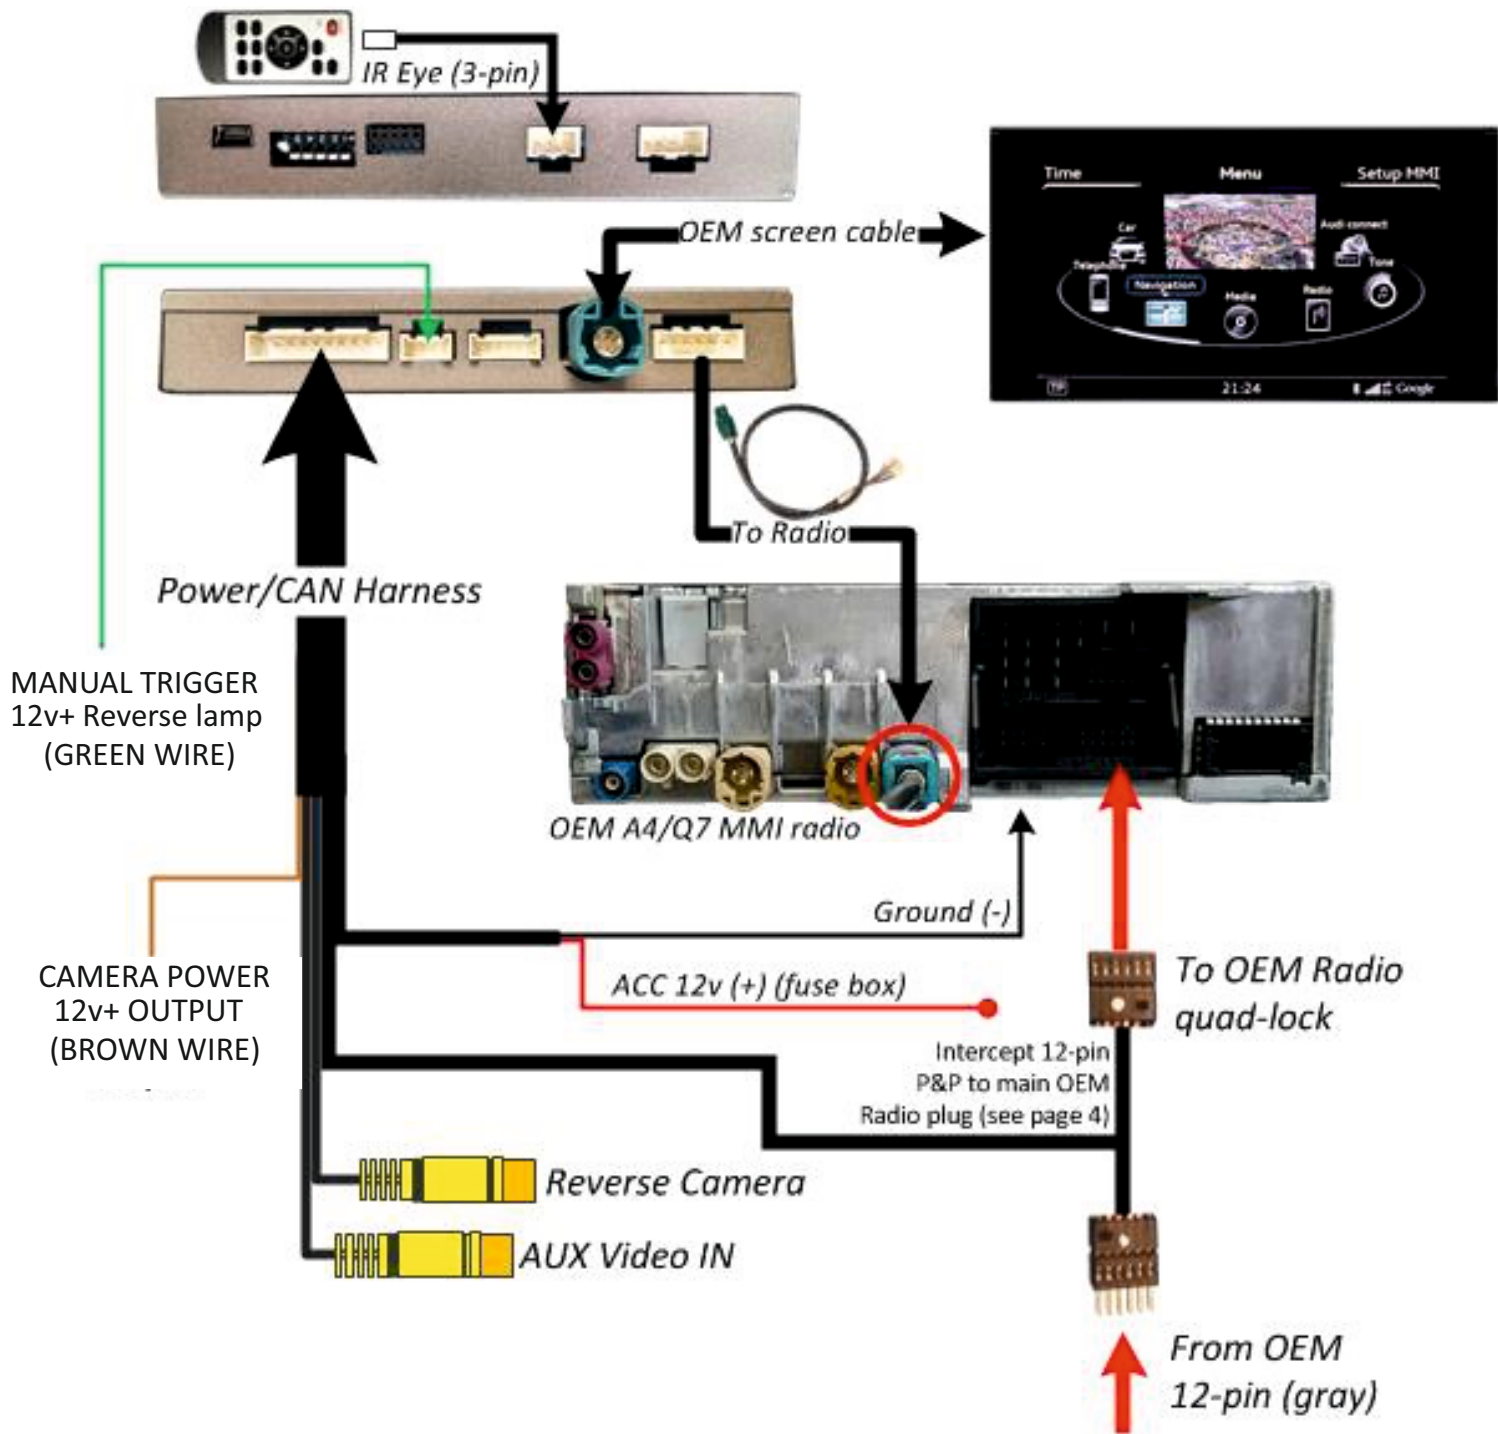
IR Eye (3-pin)

OEM screen cable

Time
Menu
Setup MMI
Car
Audi connect
Telephone
Tone
Navigation
Media
Radio
21:24
Google

To Radio

Power/CAN Harness

MANUAL TRIGGER
12v+ Reverse lamp
(GREEN WIRE)

OEM A4/Q7 MMI radio

Ground (-)

CAMERA POWER
12v+ OUTPUT
(BROWN WIRE)

ACC 12v (+) (fuse box)

To OEM Radio
quad-lock

Intercept 12-pin
P&P to main OEM
Radio plug (see page 4)

Reverse Camera

AUX Video IN

From OEM
12-pin (gray)